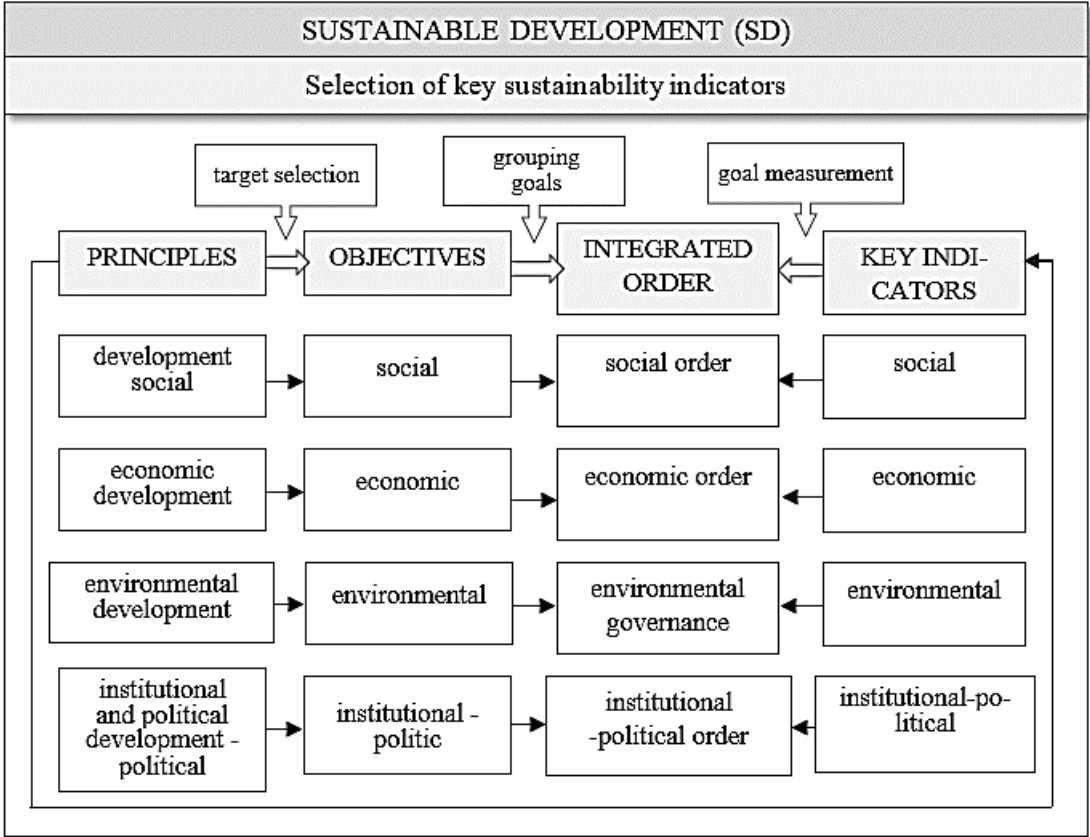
SUSTAINABLE DEVELOPMENT (SD)

Selection of key sustainability indicators

target selection

grouping goals

goal measurement

PRINCIPLES

OBJECTIVES

INTEGRATED ORDER

KEY INDICATORS

development social

social

social order

social

economic development

economic

economic order

economic

environmental development

environmental

environmental governance

environmental

institutional and political development - political

institutional - politic

institutional -political order

institutional-political